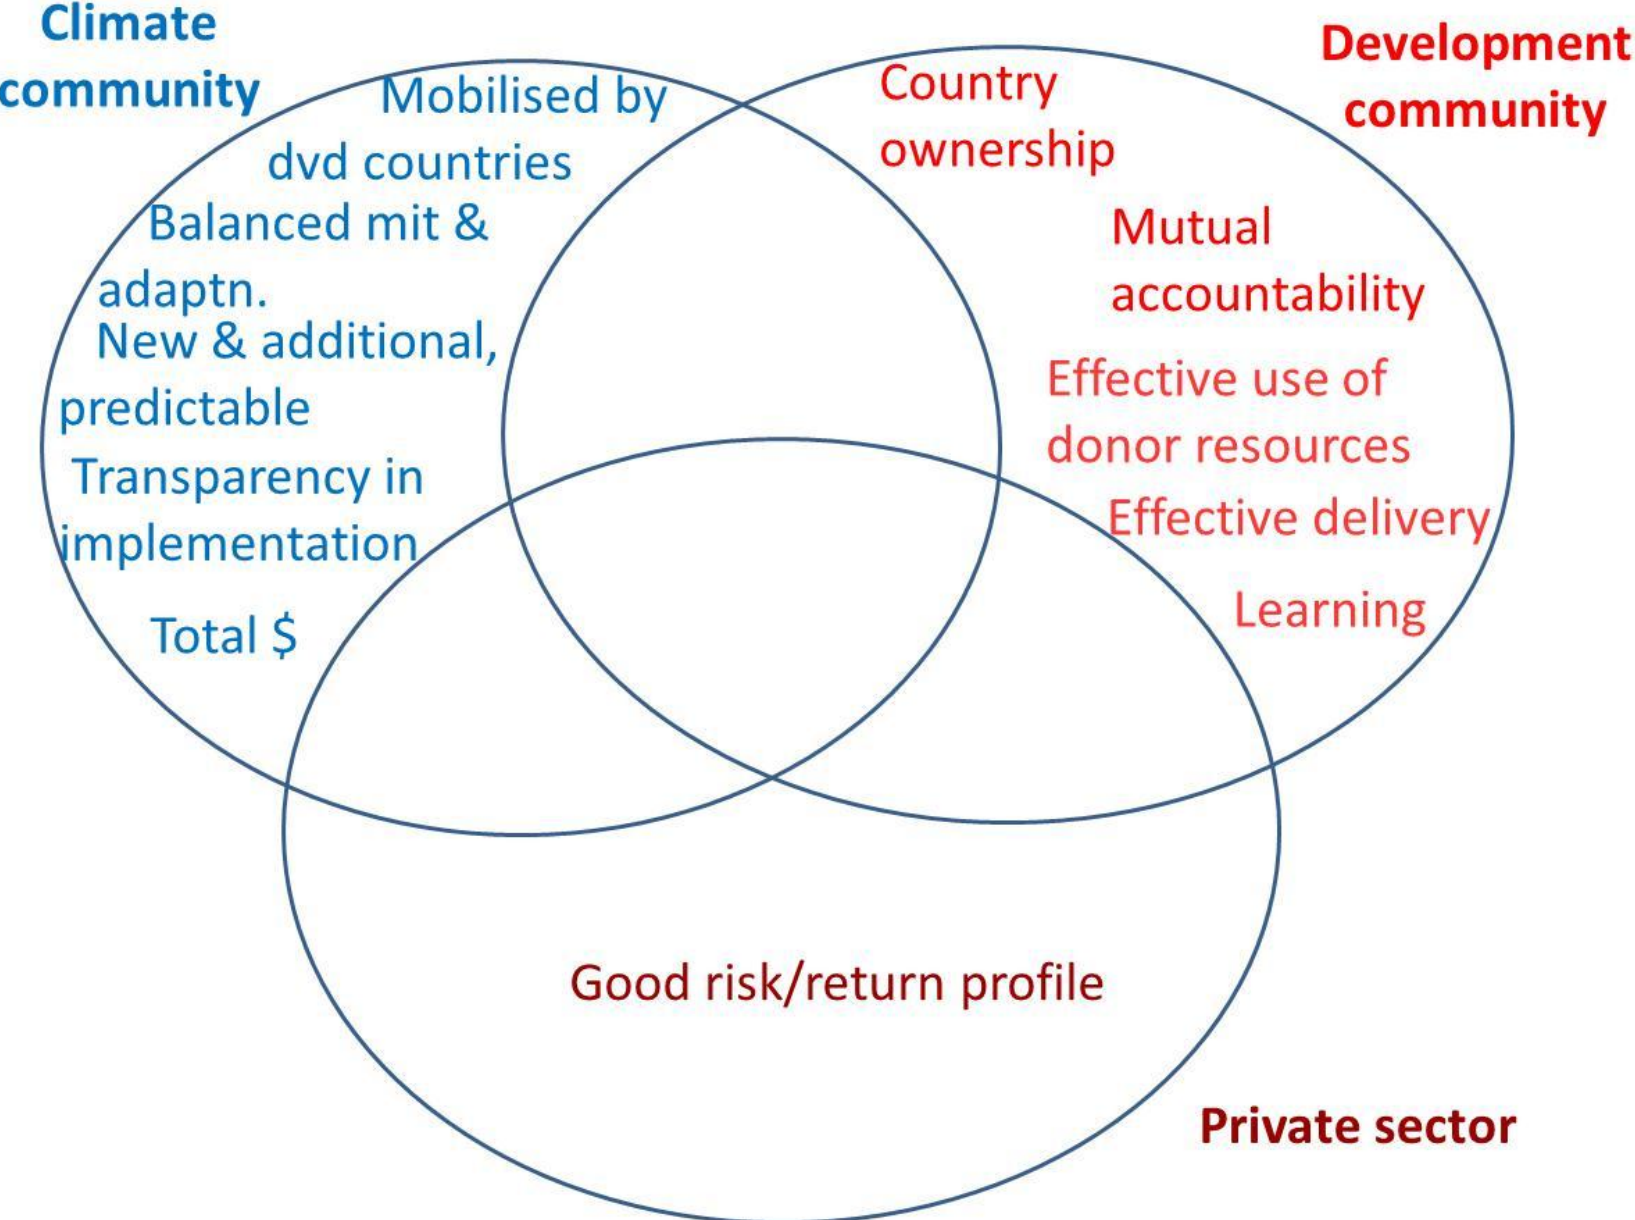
Climate community

Mobilised by dvd countries

Balanced mit & adaptn.

New & additional, predictable

Transparency in implementation

Total $

Development community

Country ownership

Mutual accountability

Effective use of donor resources

Effective delivery

Learning

Good risk/return profile

Private sector